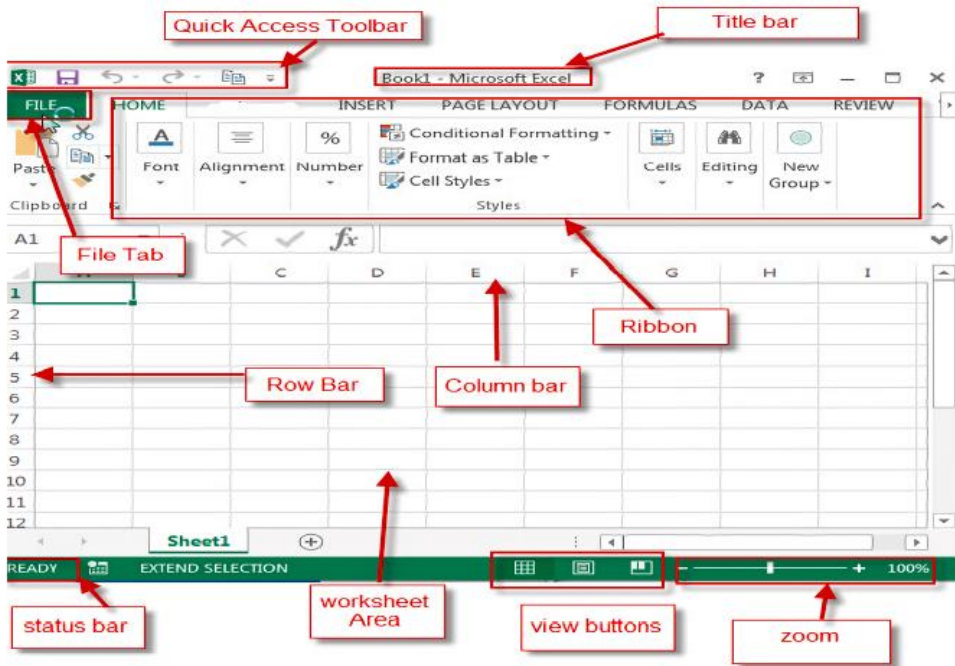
Quick Access Toolbar

Title bar

Book1 - Microsoft Excel

? — □ ×

FILE HOME INSERT PAGE LAYOUT FORMULAS DATA REVIEW

Paste

Clipboard

Font

Alignment

Number

Conditional Formatting
Format as Table
Cell Styles

Styles

Cells

Editing

New Group

A1

$fx$

File Tab

C D E F G H I

1
2
3
4
5
6
7
8
9
10
11
12

Ribbon

Row Bar

Column bar

Sheet1

READY

EXTEND SELECTION

100%

status bar

worksheet Area

view buttons

zoom